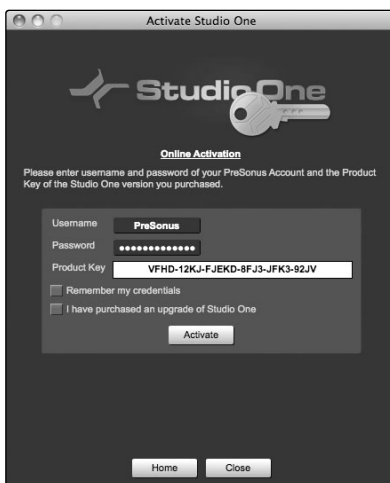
Activate Studio One

Studio One

Online Activation

Please enter username and password of your PreSonus Account and the Product Key of the Studio One version you purchased.

Username PreSonus
Password •••••••••••••
Product Key VFHD-12KJ-FJEKD-8FJ3-JFK3-92JV

Remember my credentials
I have purchased an upgrade of Studio One

Activate

Home Close